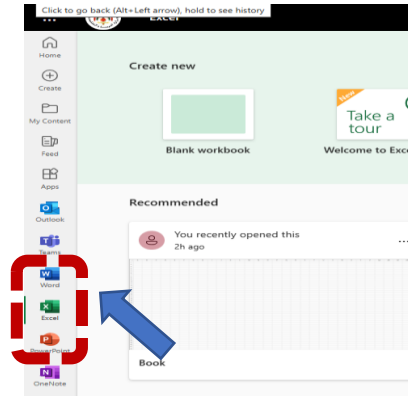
Click to go back (Alt+Left arrow), hold to see history

Excel

Home

Create

My Content

Feed

Apps

Outlook

Teams

Word

Excel

PowerPoint

OneNote

Create new

Blank workbook

New

Take a tour

Welcome to Exce

Recommended

You recently opened this
2h ago

Book